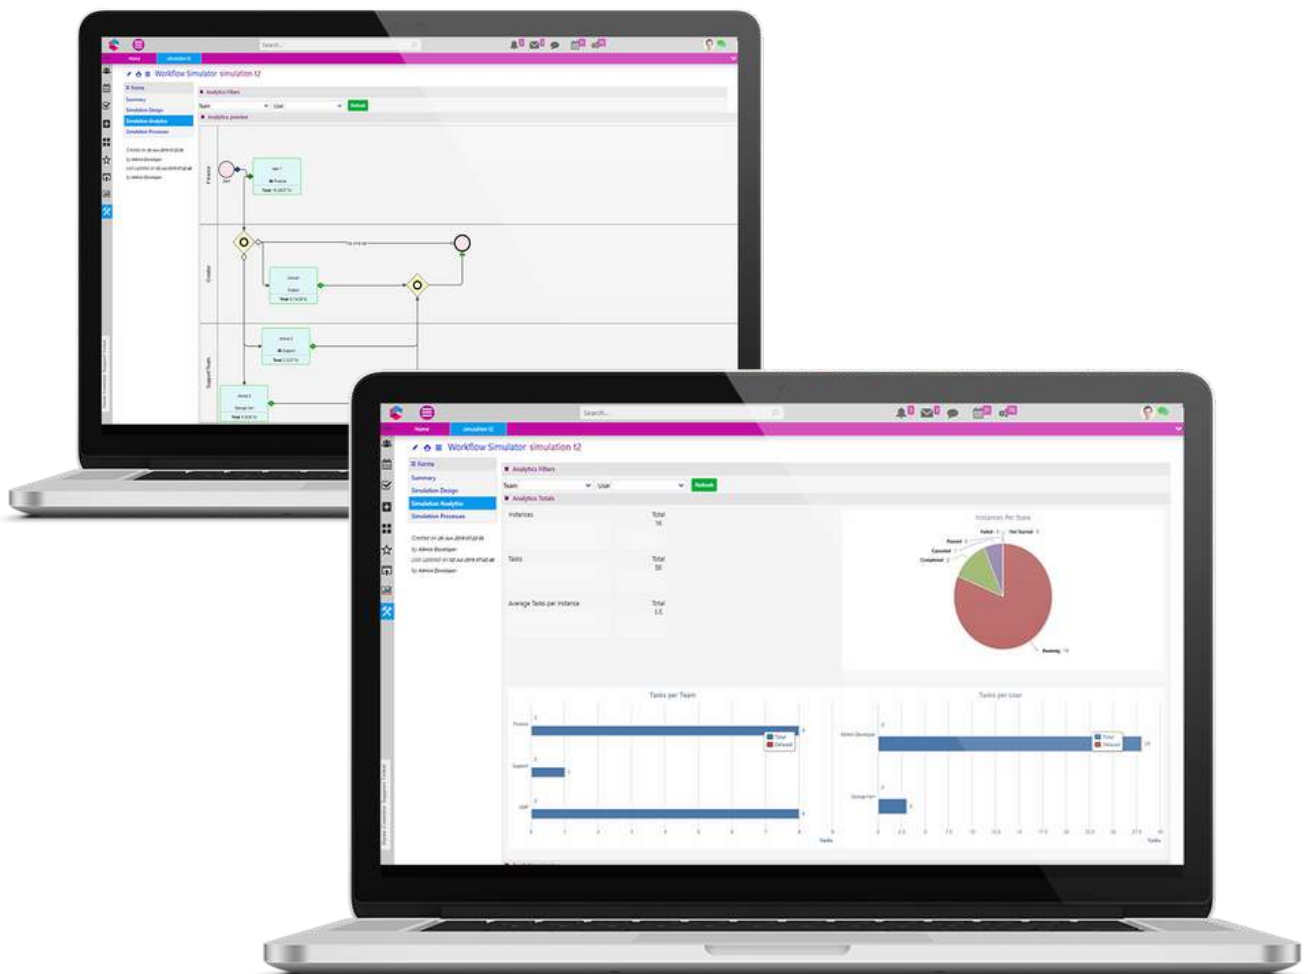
Search...

Home

Workflow Simulator simulation t2

Forms
Summary
Simulation Design
Simulation Analytics
Simulation Processes

Analytics Filters
Team
User
Refresh

Analytics preview

Search...

Home
simulation t2

Workflow Simulator simulation t2

Forms
Summary
Simulation Design
Simulation Analytics
Simulation Processes

Analytics Filters
Team
User
Refresh

Analytics Totals

Instances
Total
16

Tasks
Total
56

Average Tasks per Instance
Total
3.5

Instances Per State
Failed
Not Started
Paused
Cancelled
Completed
Running

Tasks per Team
Finance
Support
ERP
Total
Delayed

Tasks per User
Admin Developer
Total
Delayed

Tasks
Tasks